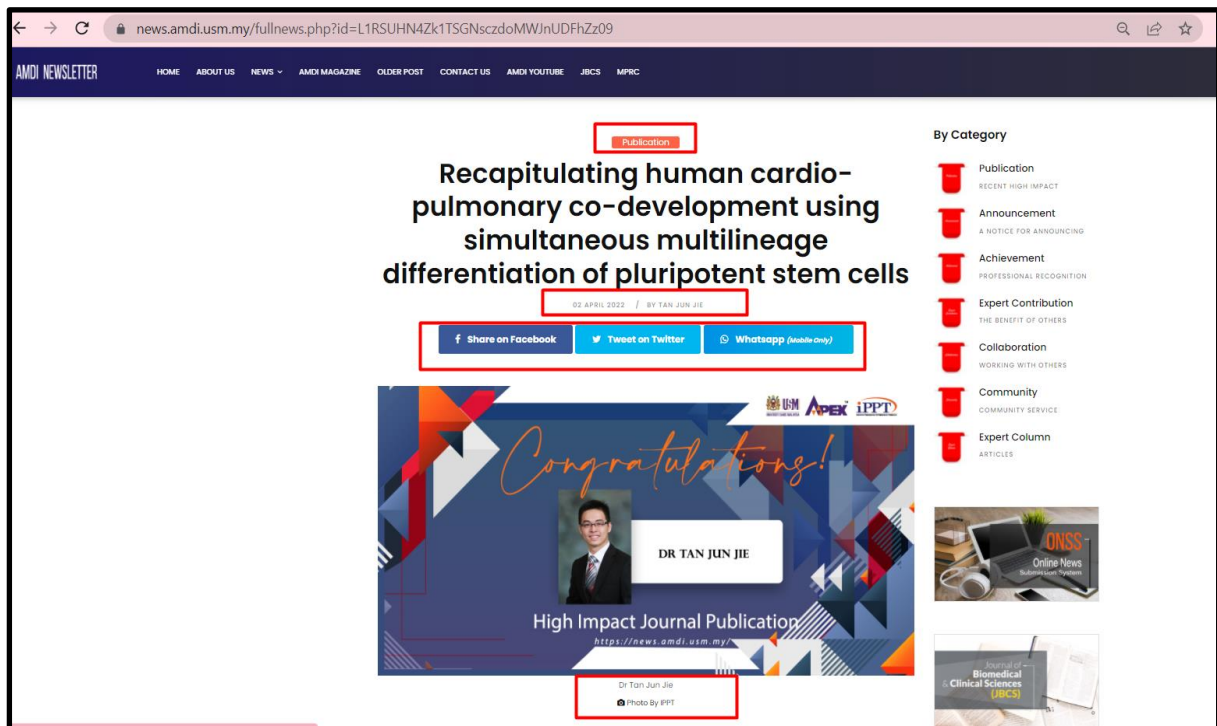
news.amdi.usm.my/fullnews.php?id=L1RSUHN4Zk1TSGNsczdoMWJnUDFhZz09

AMDI NEWSLETTER

HOME ABOUT US NEWS AMDI MAGAZINE OLDER POST CONTACT US AMDI YOUTUBE JBCS MPRC

Publication

Recapitulating human cardio-pulmonary co-development using simultaneous multilineage differentiation of pluripotent stem cells

02 APRIL 2022 / BY TAN JUN JIE

Share on Facebook Tweet on Twitter Whatsapp (Mobile Only)

USM APEX iPPT

Congratulations!

DR TAN JUN JIE

High Impact Journal Publication

https://news.amdi.usm.my/

Dr Tan Jun Jie

Photo By IPPT

By Category

Publication
RECENT HIGH IMPACT

Announcement
A NOTICE FOR ANNOUNCING

Achievement
PROFESSIONAL RECOGNITION

Expert Contribution
THE BENEFIT OF OTHERS

Collaboration
WORKING WITH OTHERS

Community
COMMUNITY SERVICE

Expert Column
ARTICLES

ONSS
Online News Submission System

Journal of Biomedical & Clinical Sciences (JBCS)